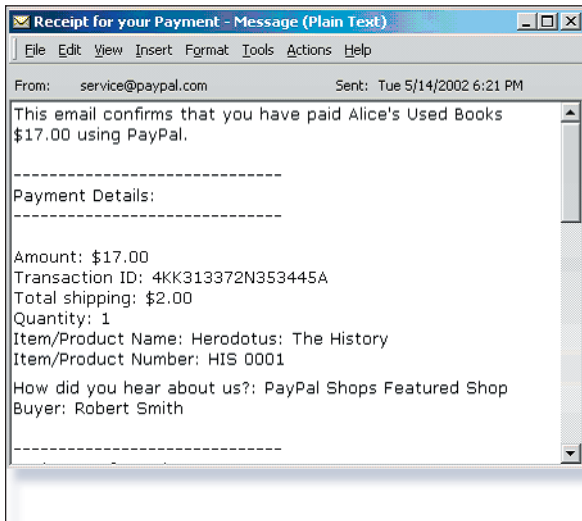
Receipt for your Payment - Message (Plain Text)

File Edit View Insert Format Tools Actions Help

From: service@paypal.com Sent: Tue 5/14/2002 6:21 PM

This email confirms that you have paid Alice's Used Books $17.00 using PayPal.

------------------------------
Payment Details:
------------------------------

Amount: $17.00
Transaction ID: 4KK313372N353445A
Total shipping: $2.00
Quantity: 1
Item/Product Name: Herodotus: The History
Item/Product Number: HIS 0001

How did you hear about us?: PayPal Shops Featured Shop
Buyer: Robert Smith

------------------------------
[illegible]